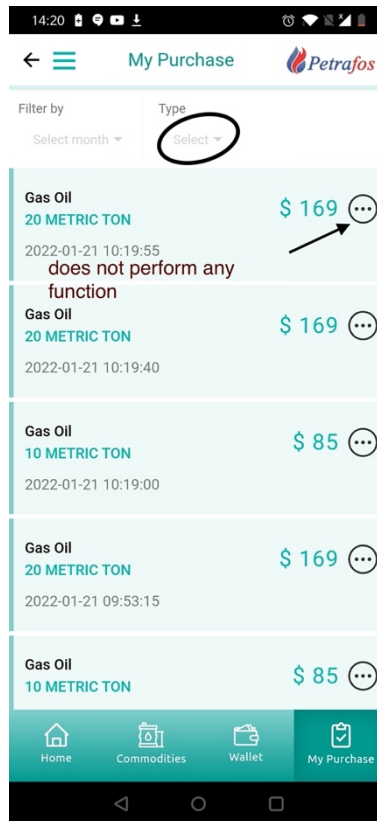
14:20

My Purchase

Petrafos

Filter by
Select month

Type
Select

Gas Oil
20 METRIC TON
2022-01-21 10:19:55
$ 169

does not perform any function

Gas Oil
20 METRIC TON
2022-01-21 10:19:40
$ 169

Gas Oil
10 METRIC TON
2022-01-21 10:19:00
$ 85

Gas Oil
20 METRIC TON
2022-01-21 09:53:15
$ 169

Gas Oil
10 METRIC TON
$ 85

Home
Commodities
Wallet
My Purchase